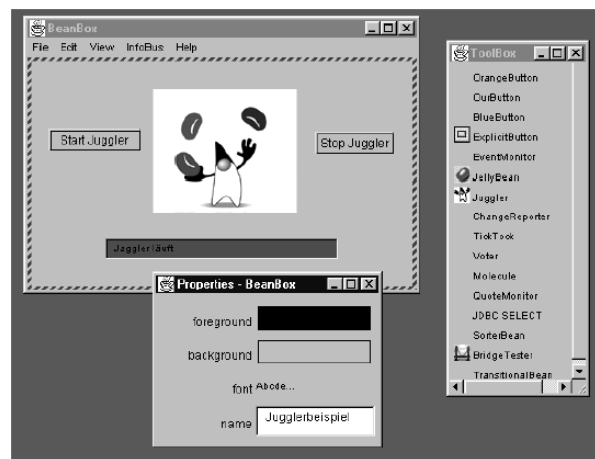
BeanBox
File Edit View InfoBus Help

Start Juggler

Stop Juggler

Juggler läuft

Properties - BeanBox

foreground

background

font Abcde...

name Jugglerbeispiel

ToolBox
OrangeButton
OurButton
BlueButton
ExplicitButton
EventMonitor
JellyBean
Juggler
ChangeReporter
TickTock
Voter
Molecule
QuoteMonitor
JDBC SELECT
SorterBean
BridgeTester
TransitionalBean